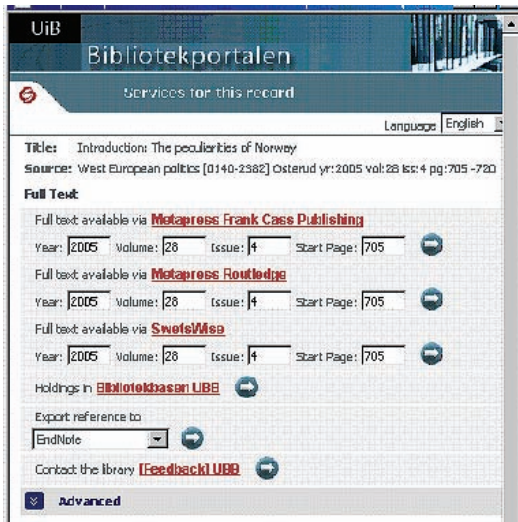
UiB

Bibliotekportalen

Services for this record

Language English

Title: Introduction: The peculiarities of Norway

Source: West European politics [0140-2382] Osterud yr:2005 vol:28 iss:4 pg:705 -720

Full Text

Full text available via Metapress Frank Cass Publishing

Year: 2005 Volume: 28 Issue: 4 Start Page: 705

Full text available via Metapress Routledge

Year: 2005 Volume: 28 Issue: 4 Start Page: 705

Full text available via SwetsWise

Year: 2005 Volume: 28 Issue: 4 Start Page: 705

Holdings in Bibliotekbasen UBB

Export reference to

EndNote

Contact the library [Feedback] UBB

Advanced